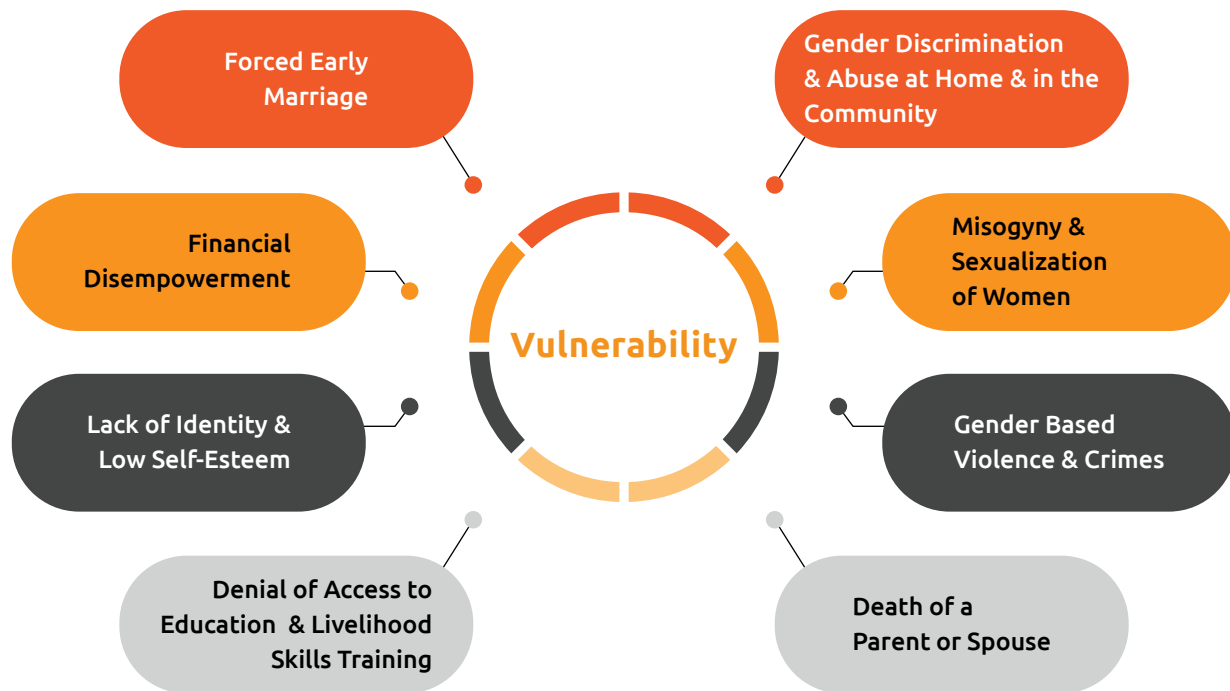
Forced Early Marriage

Gender Discrimination & Abuse at Home & in the Community

Financial Disempowerment

Misogyny & Sexualization of Women

Vulnerability

Lack of Identity & Low Self-Esteem

Gender Based Violence & Crimes

Denial of Access to Education & Livelihood Skills Training

Death of a Parent or Spouse